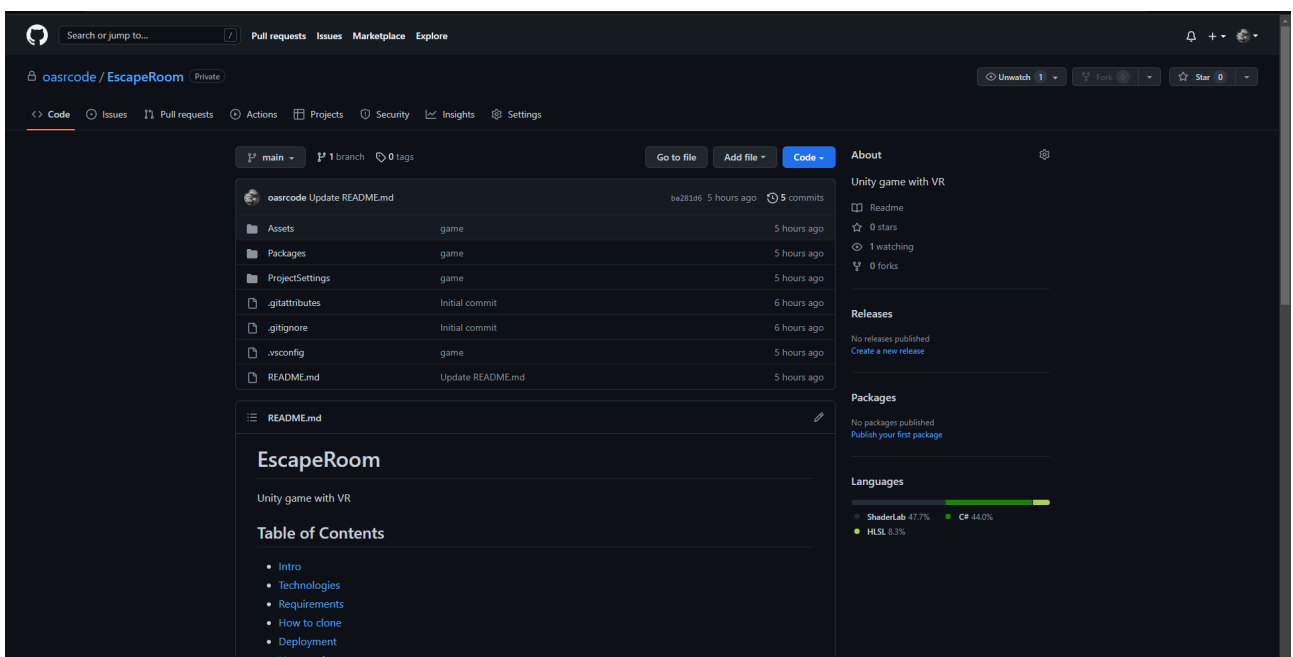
Search or jump to... /
Pull requests Issues Marketplace Explore

oasrcode / EscapeRoom Private

Unwatch 1 Fork 0 Star 0

Code Issues Pull requests Actions Projects Security Insights Settings

main 1 branch 0 tags

Go to file Add file Code

oasrcode Update README.md ba281d6 5 hours ago 5 commits

| | | |
|---|---|---|
| Assets | game | 5 hours ago |
| Packages | game | 5 hours ago |
| ProjectSettings | game | 5 hours ago |
| .gitattributes | Initial commit | 6 hours ago |
| .gitignore | Initial commit | 6 hours ago |
| .vsconfig | game | 5 hours ago |
| README.md | Update README.md | 5 hours ago |

README.md

EscapeRoom

Unity game with VR

Table of Contents

- Intro
- Technologies
- Requirements
- How to clone
- Deployment

About

Unity game with VR

Readme
0 stars
1 watching
0 forks

Releases

No releases published
Create a new release

Packages

No packages published
Publish your first package

Languages

ShaderLab 47.7% C# 44.0%
HLSL 8.3%